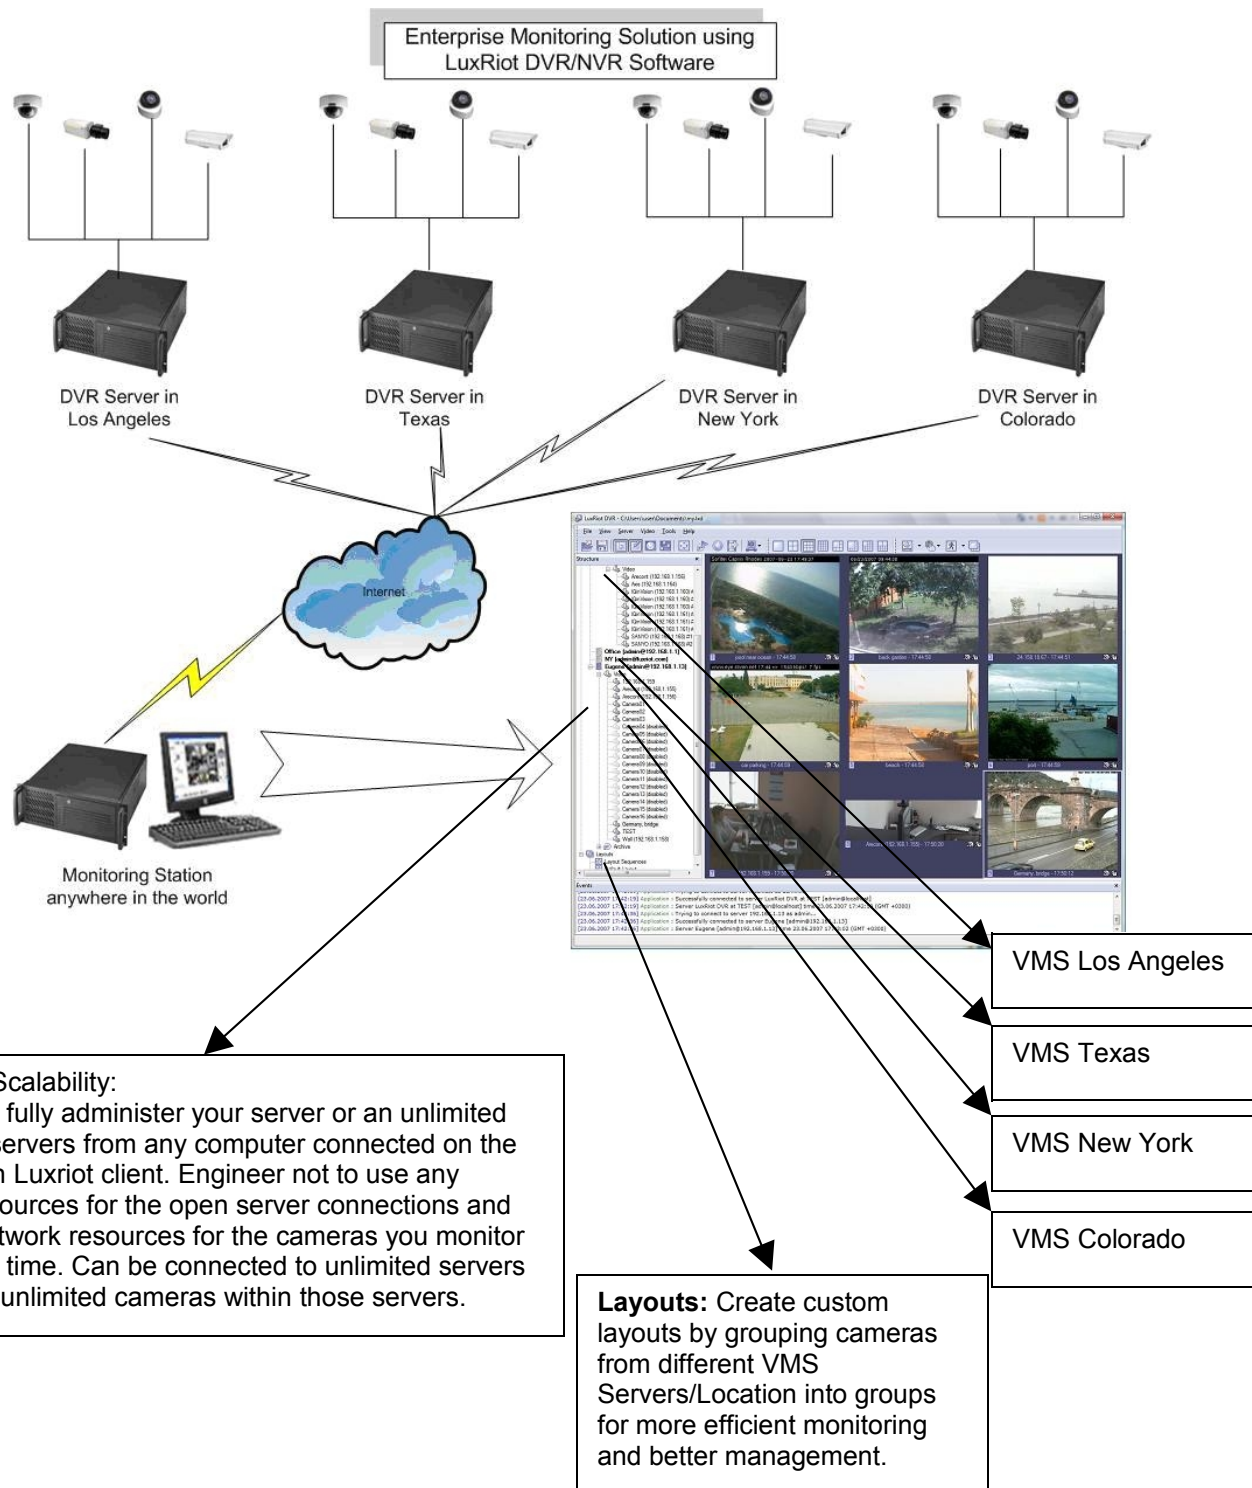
Enterprise Monitoring Solution using LuxRiot DVR/NVR Software

DVR Server in Los Angeles

DVR Server in Texas

DVR Server in New York

DVR Server in Colorado

Internet

Monitoring Station anywhere in the world

VMS Los Angeles

VMS Texas

VMS New York

VMS Colorado

Scalability:
fully administer your server or an unlimited servers from any computer connected on the n Luxriot client. Engineer not to use any ources for the open server connections and twork resources for the cameras you monitor time. Can be connected to unlimited servers unlimited cameras within those servers.

**Layouts:** Create custom layouts by grouping cameras from different VMS Servers/Location into groups for more efficient monitoring and better management.